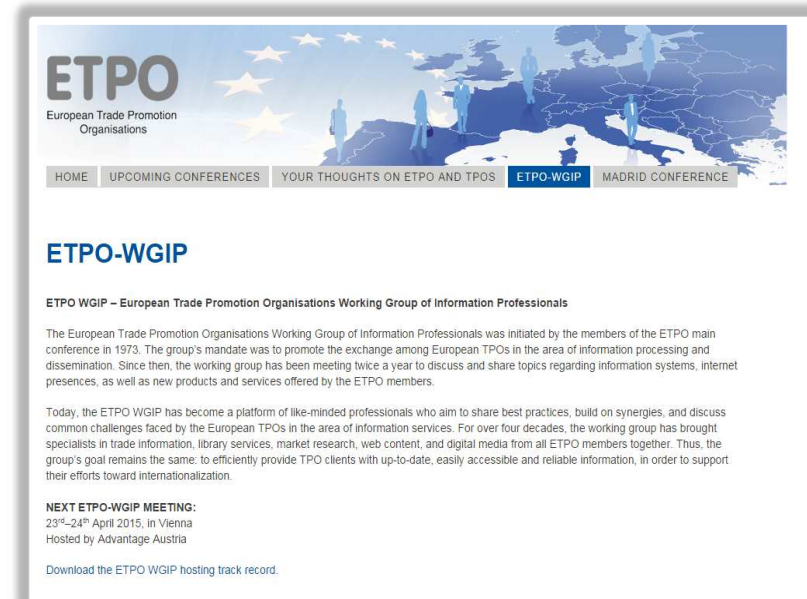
ETPO
European Trade Promotion Organisations

HOME | UPCOMING CONFERENCES | YOUR THOUGHTS ON ETPO AND TPOS | ETPO-WGIP | MADRID CONFERENCE

ETPO-WGIP

ETPO WGIP – European Trade Promotion Organisations Working Group of Information Professionals

The European Trade Promotion Organisations Working Group of Information Professionals was initiated by the members of the ETPO main conference in 1973. The group's mandate was to promote the exchange among European TPOs in the area of information processing and dissemination. Since then, the working group has been meeting twice a year to discuss and share topics regarding information systems, internet presences, as well as new products and services offered by the ETPO members.

Today, the ETPO WGIP has become a platform of like-minded professionals who aim to share best practices, build on synergies, and discuss common challenges faced by the European TPOs in the area of information services. For over four decades, the working group has brought specialists in trade information, library services, market research, web content, and digital media from all ETPO members together. Thus, the group's goal remains the same: to efficiently provide TPO clients with up-to-date, easily accessible and reliable information, in order to support their efforts toward internationalization.

NEXT ETPO-WGIP MEETING:
23$^{rd}$–24$^{th}$ April 2015, in Vienna
Hosted by Advantage Austria

Download the ETPO WGIP hosting track record.